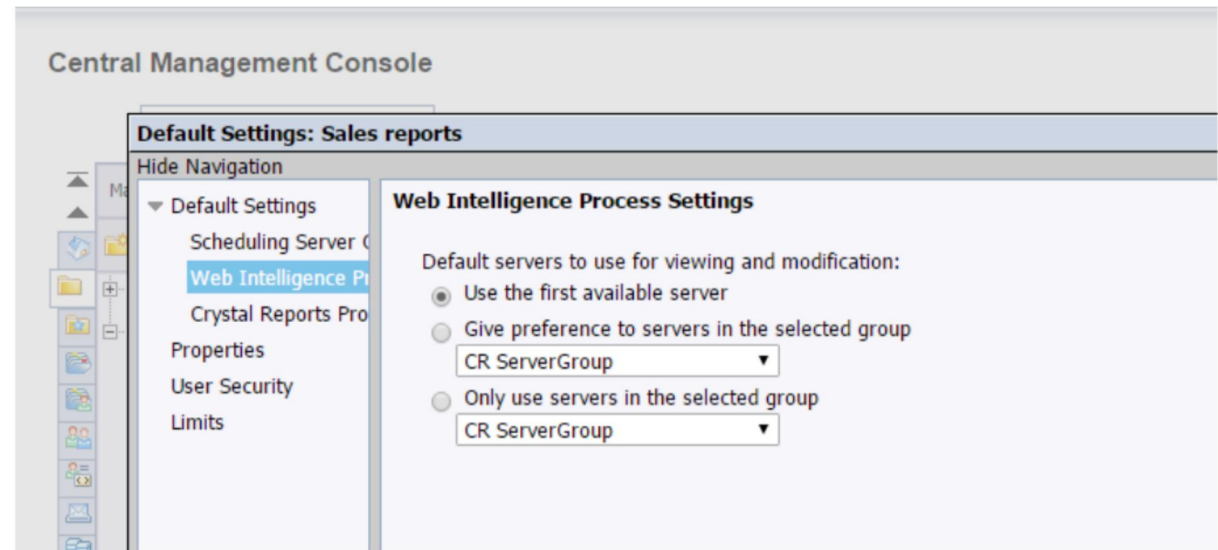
Central Management Console

Default Settings: Sales reports

Hide Navigation

Ma

Default Settings

Scheduling Server C

Web Intelligence Pr

Crystal Reports Pro

Properties

User Security

Limits

Web Intelligence Process Settings

Default servers to use for viewing and modification:

Use the first available server

Give preference to servers in the selected group

CR ServerGroup

Only use servers in the selected group

CR ServerGroup